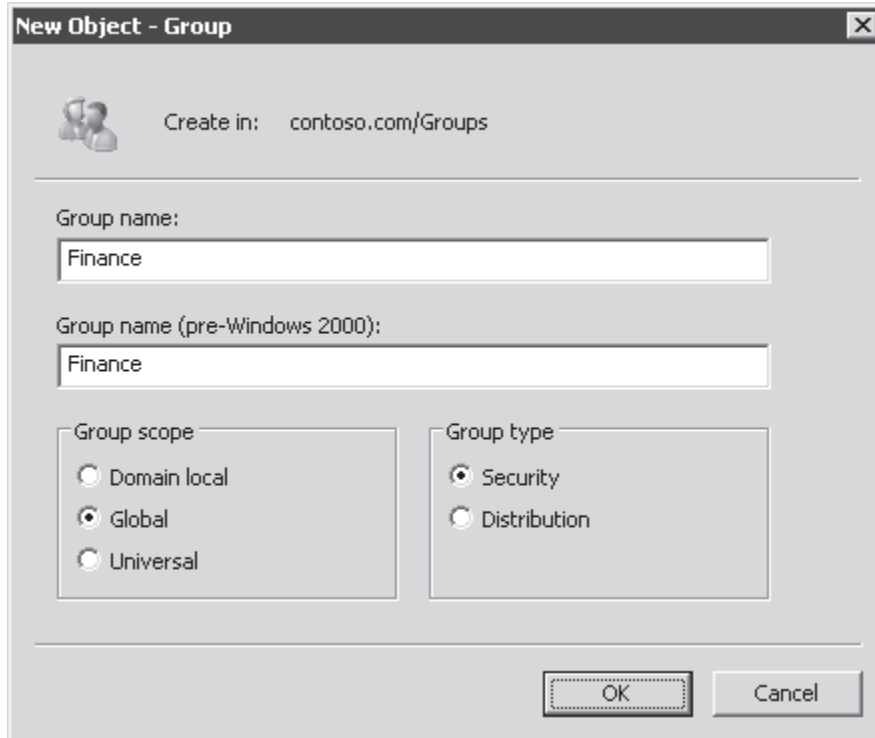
New Object - Group

Create in: contoso.com/Groups

Group name:

Finance

Group name (pre-Windows 2000):

Finance

Group scope

Domain local

Global

Universal

Group type

Security

Distribution

OK

Cancel